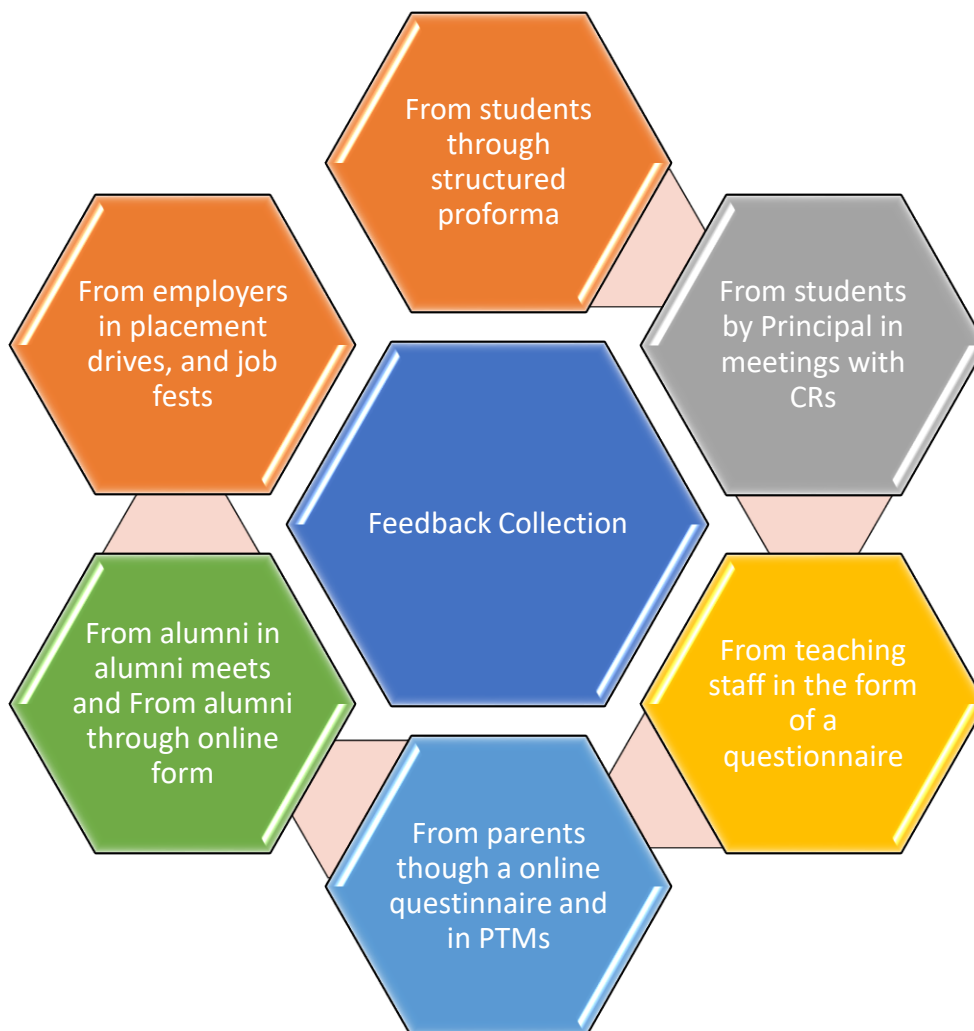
From students through structured proforma

From employers in placement drives, and job fests

From students by Principal in meetings with CRs

Feedback Collection

From alumni in alumni meets and From alumni through online form

From teaching staff in the form of a questionnaire

From parents though a online questinnaire and in PTMs